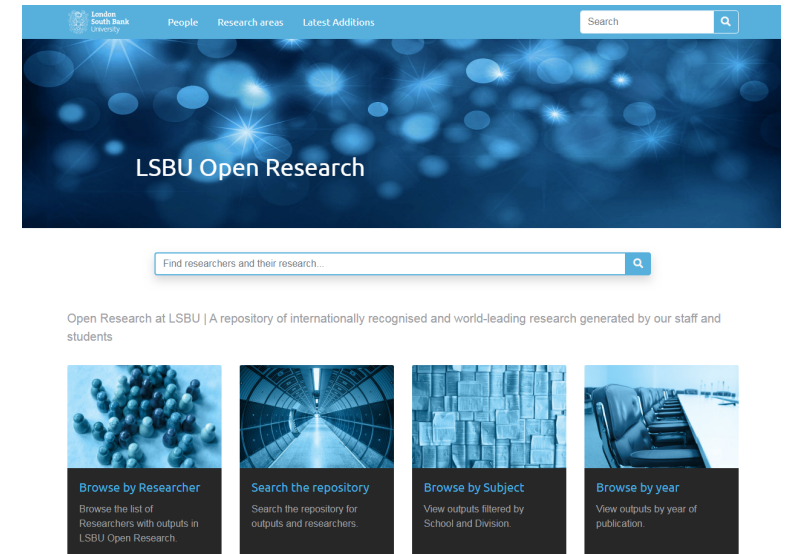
London South Bank University

People

Research areas

Latest Additions

Search

LSBU Open Research

Find researchers and their research...

Open Research at LSBU | A repository of internationally recognised and world-leading research generated by our staff and students

Browse by Researcher

Browse the list of Researchers with outputs in LSBU Open Research.

Search the repository

Search the repository for outputs and researchers.

Browse by Subject

View outputs filtered by School and Division.

Browse by year

View outputs by year of publication.